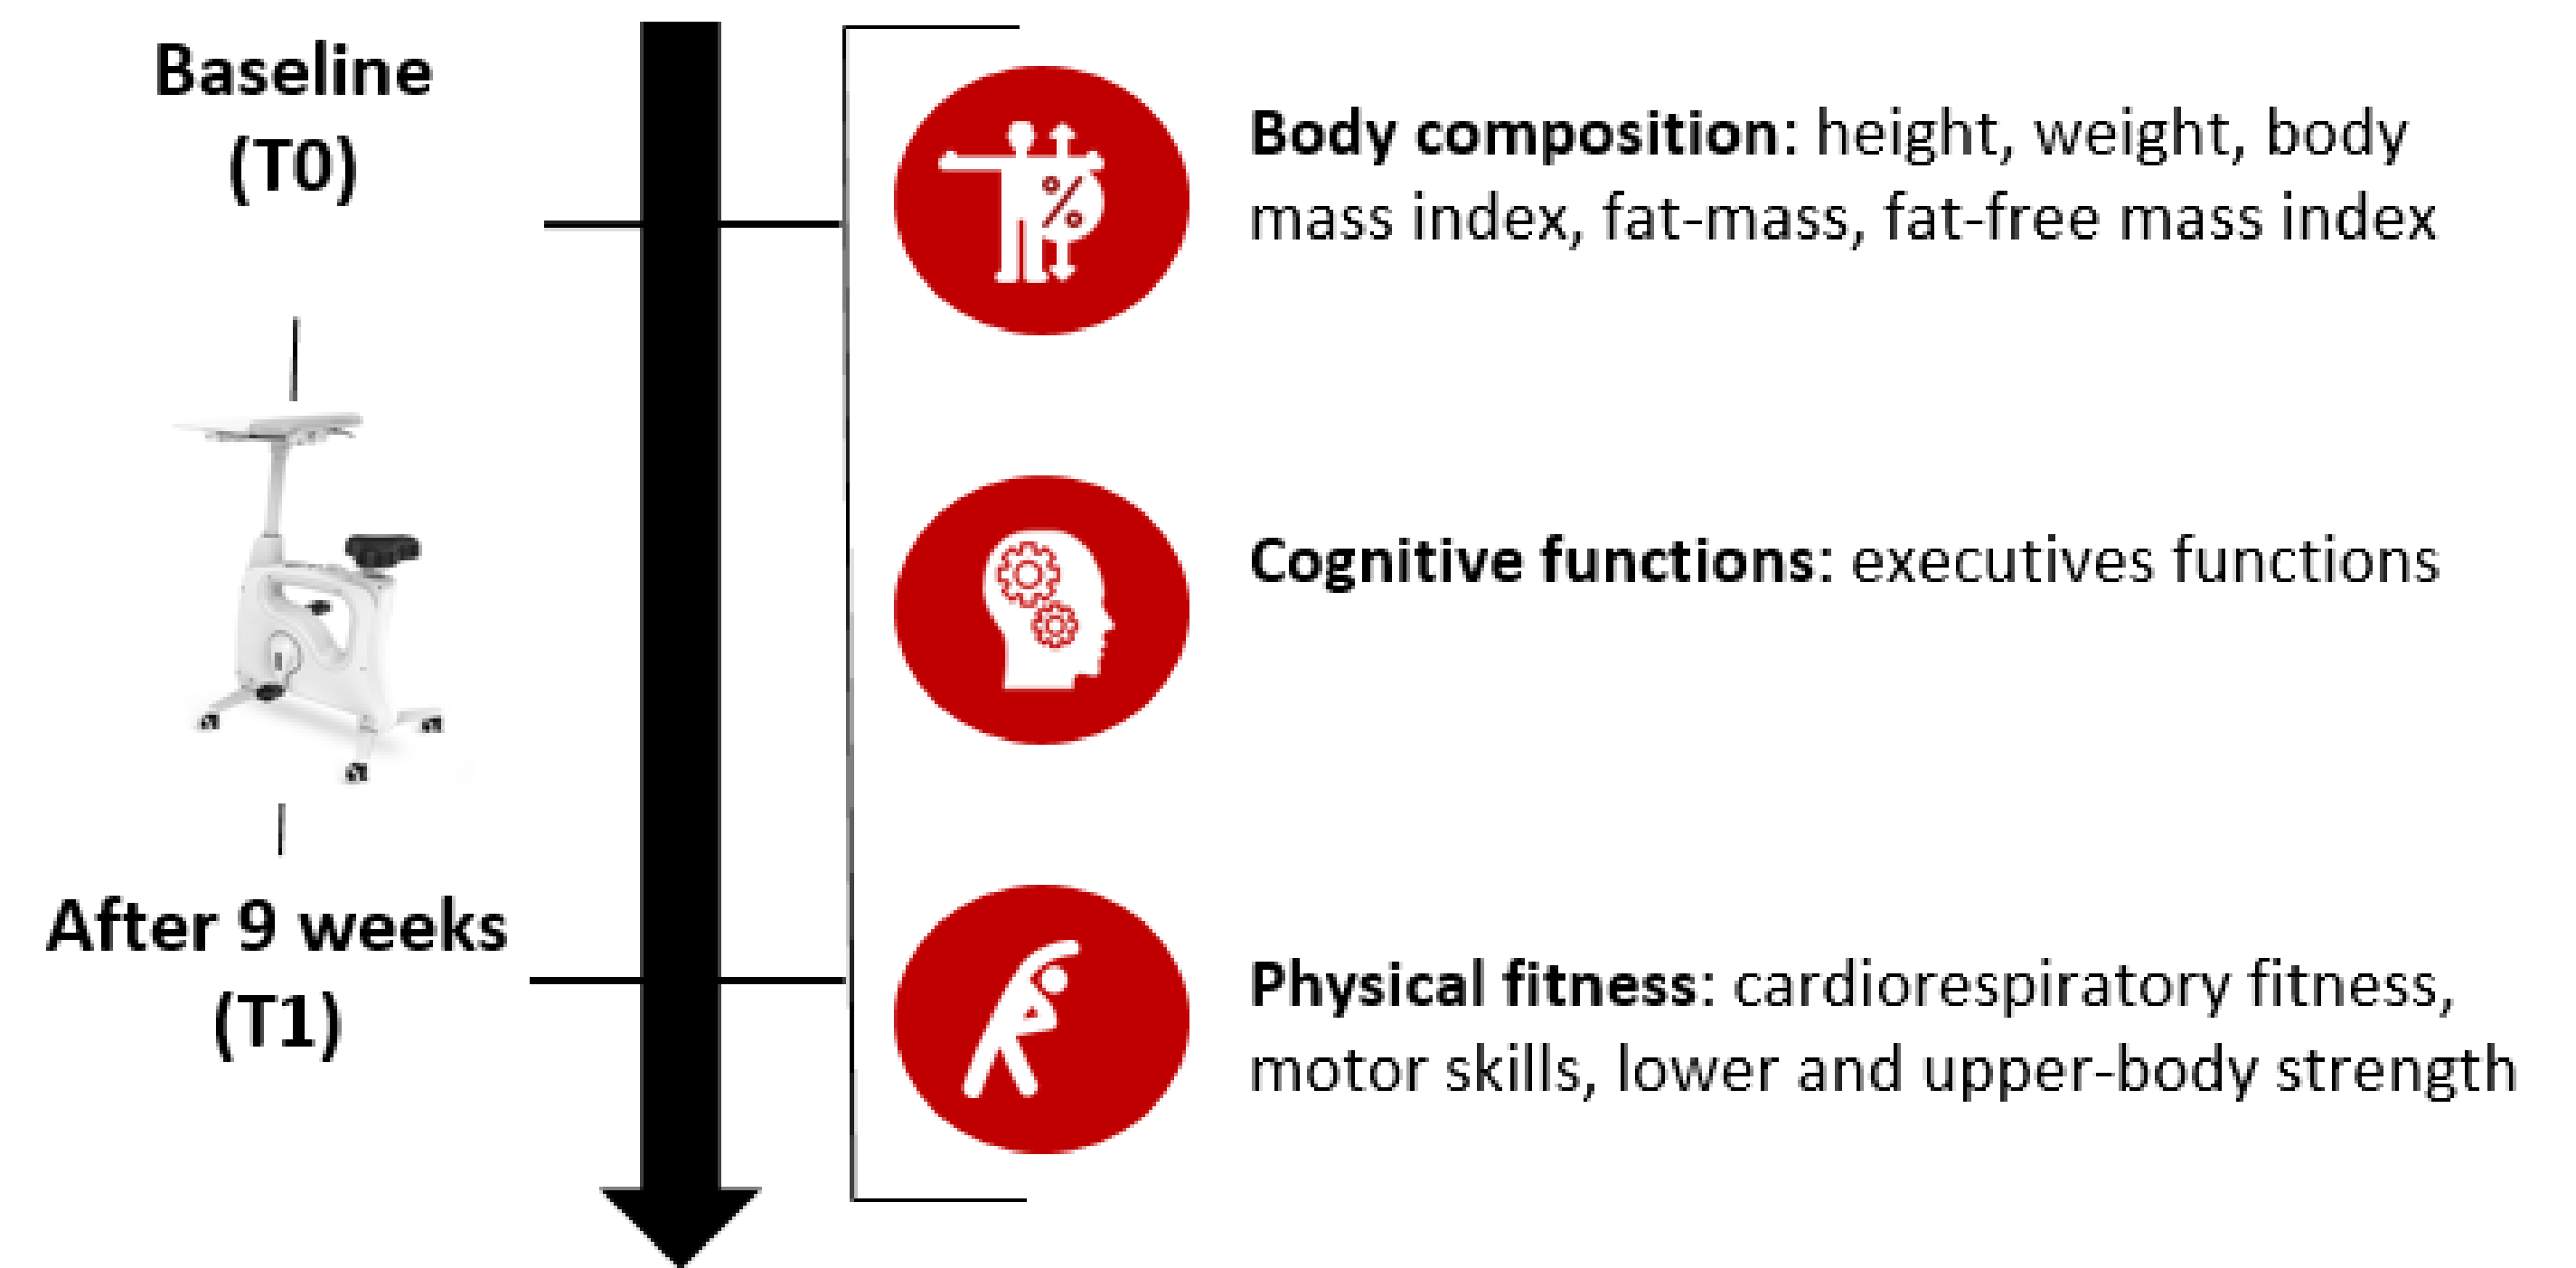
Baseline (T0)

After 9 weeks (T1)

%

**Body composition**: height, weight, body mass index, fat-mass, fat-free mass index

**Cognitive functions**: executives functions

**Physical fitness**: cardiorespiratory fitness, motor skills, lower and upper-body strength